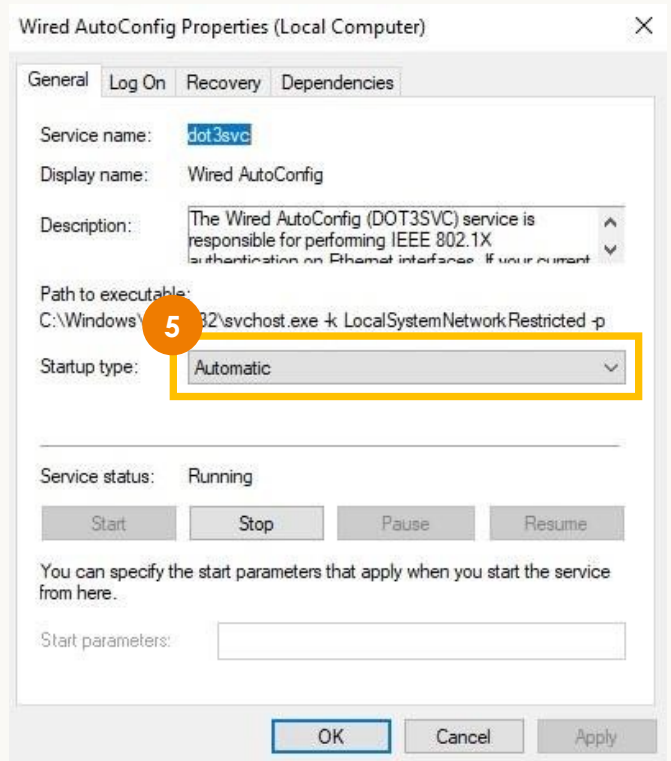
Wired AutoConfig Properties (Local Computer)

General | Log On | Recovery | Dependencies

Service name: dot3svc

Display name: Wired AutoConfig

Description: The Wired AutoConfig (DOT3SVC) service is responsible for performing IEEE 802.1X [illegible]

Path to executable:
C:\Windows\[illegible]32\svchost.exe -k LocalSystemNetworkRestricted -p

5

Startup type: Automatic

Service status: Running

Start | Stop | Pause | Resume

You can specify the start parameters that apply when you start the service from here.

Start parameters:

OK | Cancel | Apply